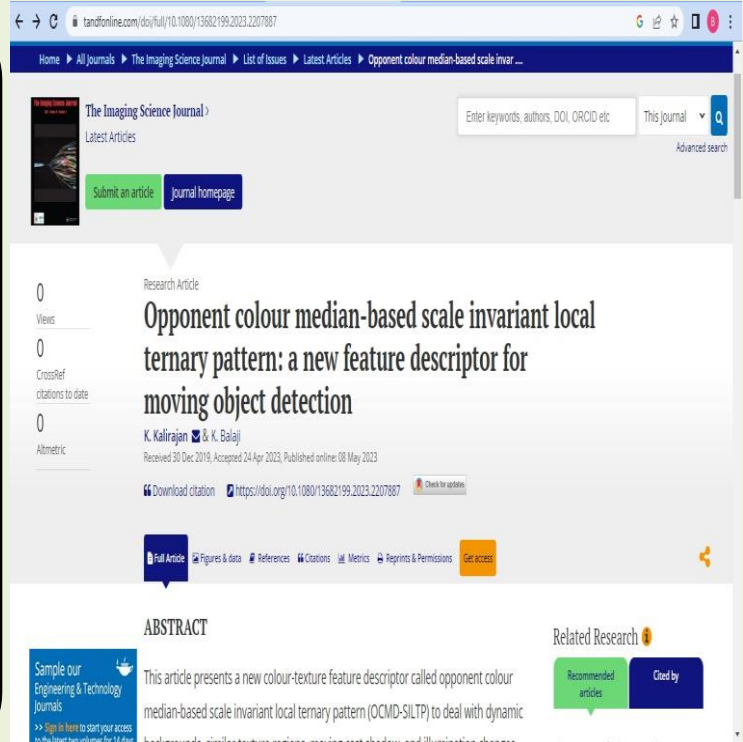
tandfonline.com/doi/full/10.1080/13682199.2023.2207887

Home ▶ All Journals ▶ The Imaging Science Journal ▶ List of Issues ▶ Latest Articles ▶ Opponent colour median-based scale invar ....

The Imaging Science Journal ›
Latest Articles

Enter keywords, authors, DOI, ORCID etc
This Journal
Advanced search

Submit an article
Journal homepage

0
Views
0
CrossRef citations to date
0
Altmetric

Research Article

Opponent colour median-based scale invariant local ternary pattern: a new feature descriptor for moving object detection

K. Kalirajan & K. Balaji

Received 30 Dec 2019, Accepted 24 Apr 2023, Published online: 08 May 2023

Download citation https://doi.org/10.1080/13682199.2023.2207887 Check for updates

Full Article Figures & data References Citations Metrics Reprints & Permissions Get access

ABSTRACT

This article presents a new colour-texture feature descriptor called opponent colour median-based scale invariant local ternary pattern (OCMD-SILTP) to deal with dynamic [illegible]

Related Research
Recommended articles
Cited by

Sample our Engineering & Technology Journals
>> Sign in here to start your access to the latest two volumes for 14 days